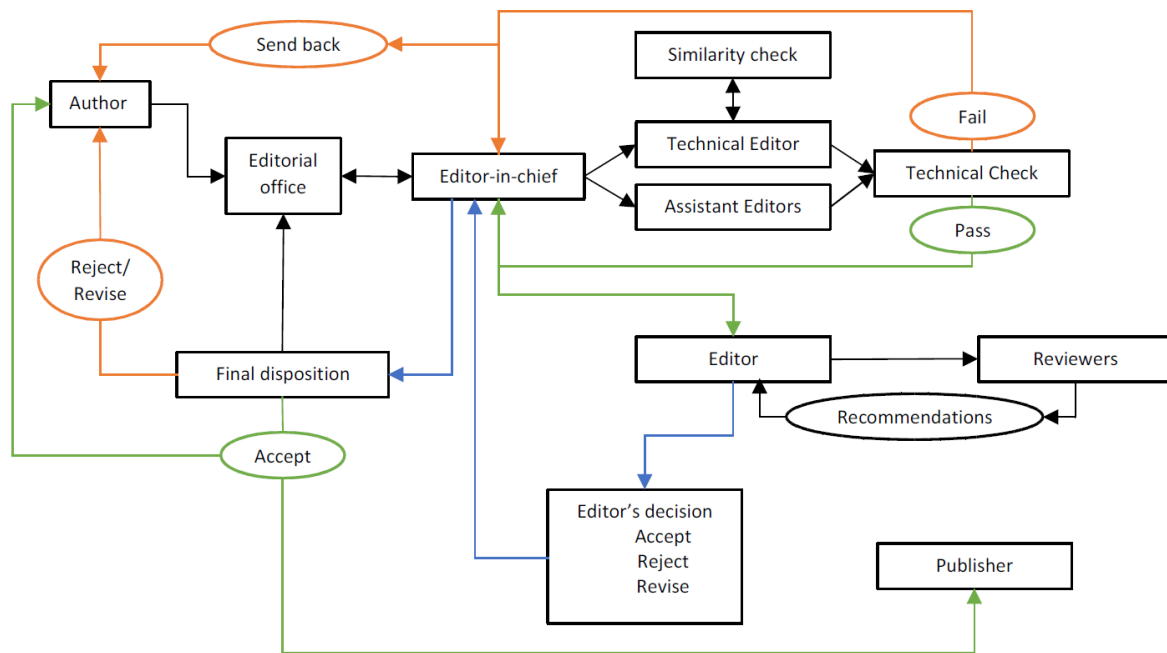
Send back

Author

Editorial office

Editor-in-chief

Similarity check

Technical Editor

Assistant Editors

Fail

Technical Check

Pass

Reject/ Revise

Final disposition

Accept

Editor

Reviewers

Recommendations

Editor's decision
Accept
Reject
Revise

Publisher